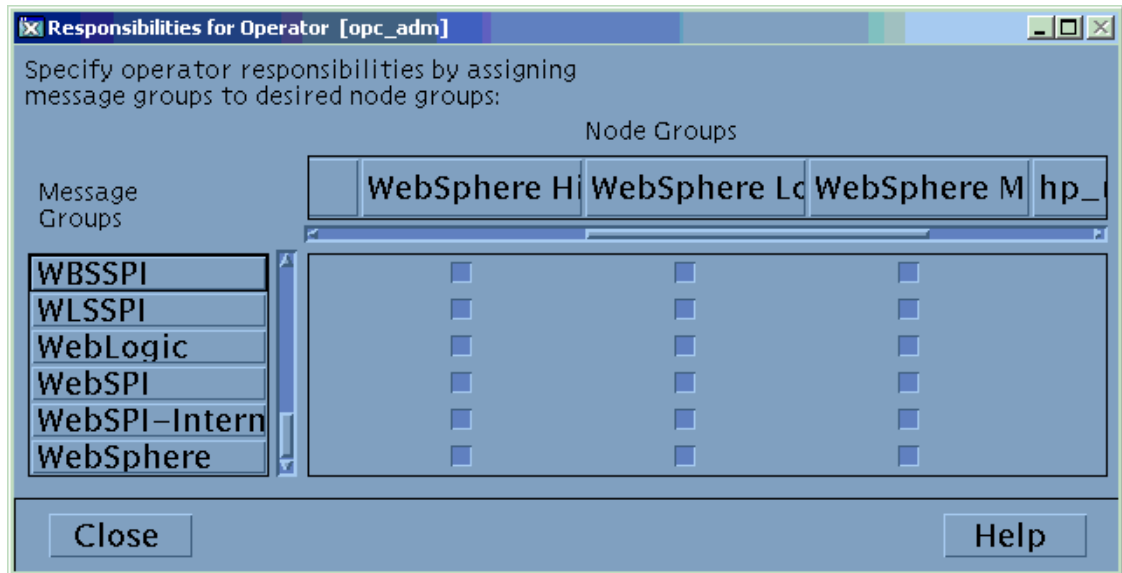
Responsibilities for Operator [opc_adm]

Specify operator responsibilities by assigning message groups to desired node groups:

Node Groups

Message Groups

| | WebSphere Hi | WebSphere Lo | WebSphere M | hp_ |
|---|---|---|---|---|
| WBSSPI | | | | |
| WLSSPI | | | | |
| WebLogic | | | | |
| WebSPI | | | | |
| WebSPI-Intern | | | | |
| WebSphere | | | | |

Close

Help